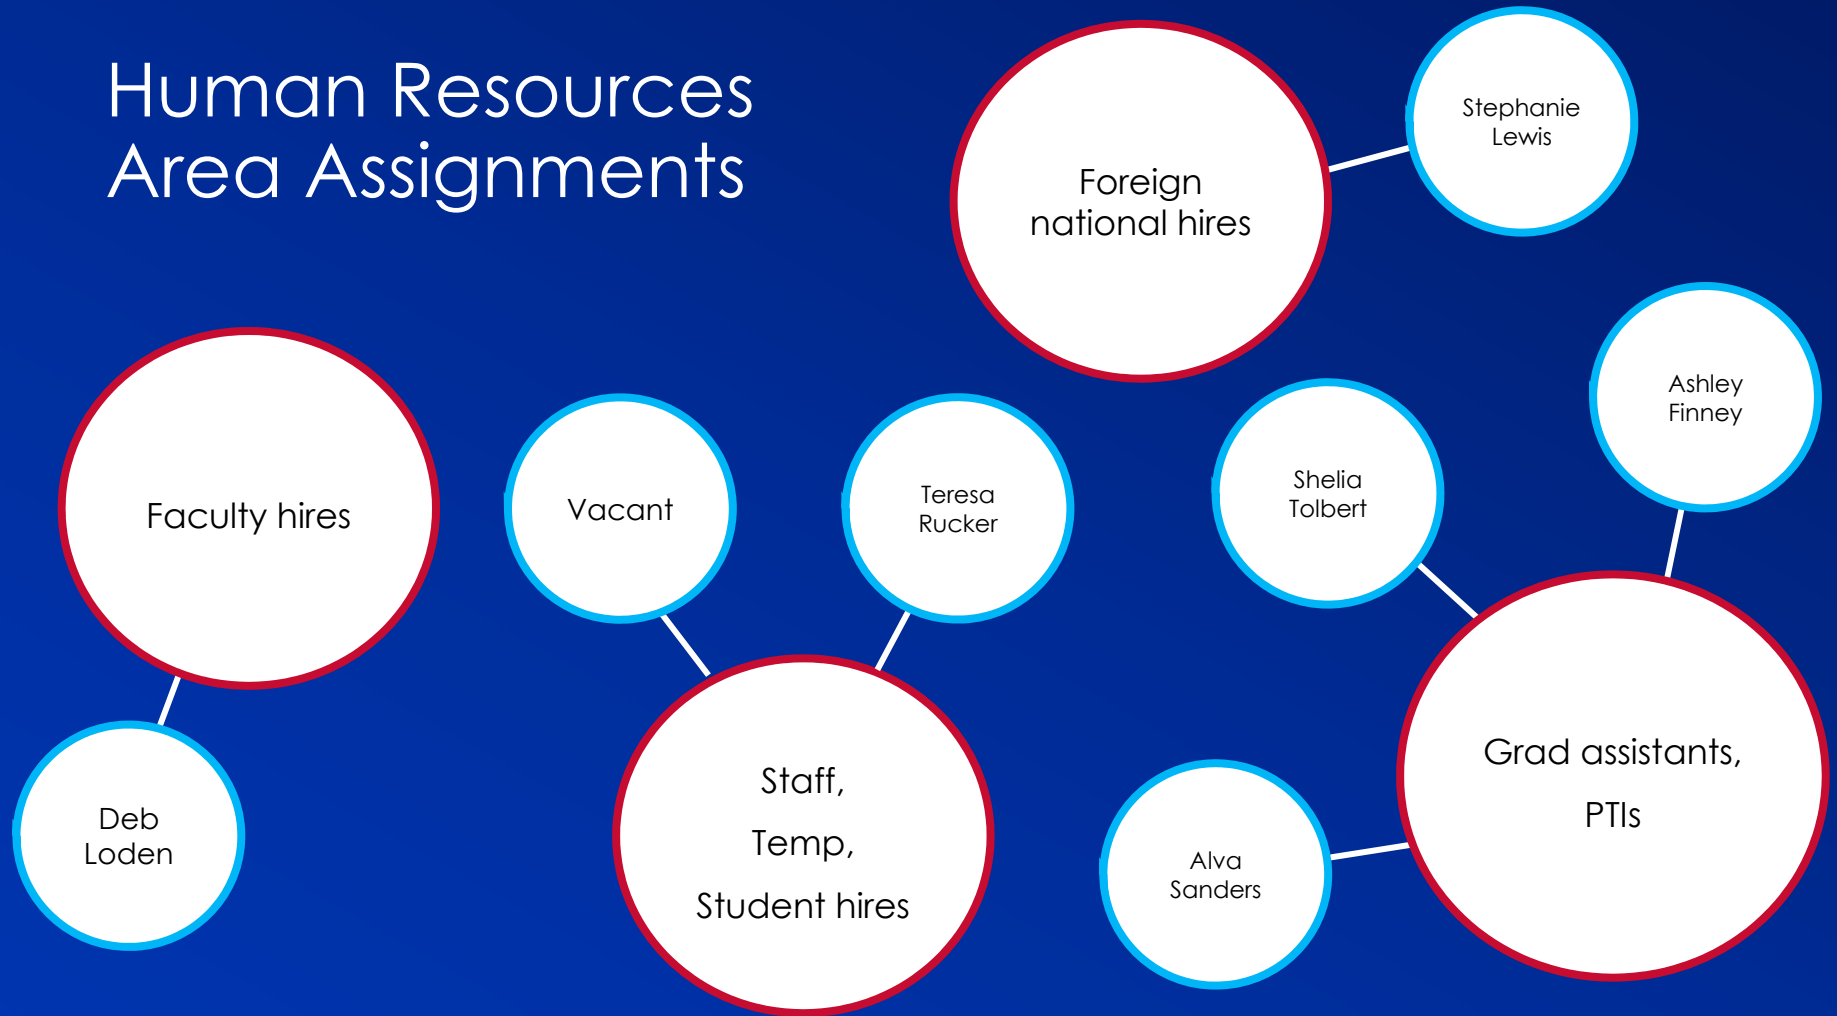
Human Resources Area Assignments

Foreign national hires

Stephanie Lewis

Faculty hires

Deb Loden

Vacant

Teresa Rucker

Staff,

Temp,

Student hires

Shelia Tolbert

Ashley Finney

Grad assistants,

PTIs

Alva Sanders